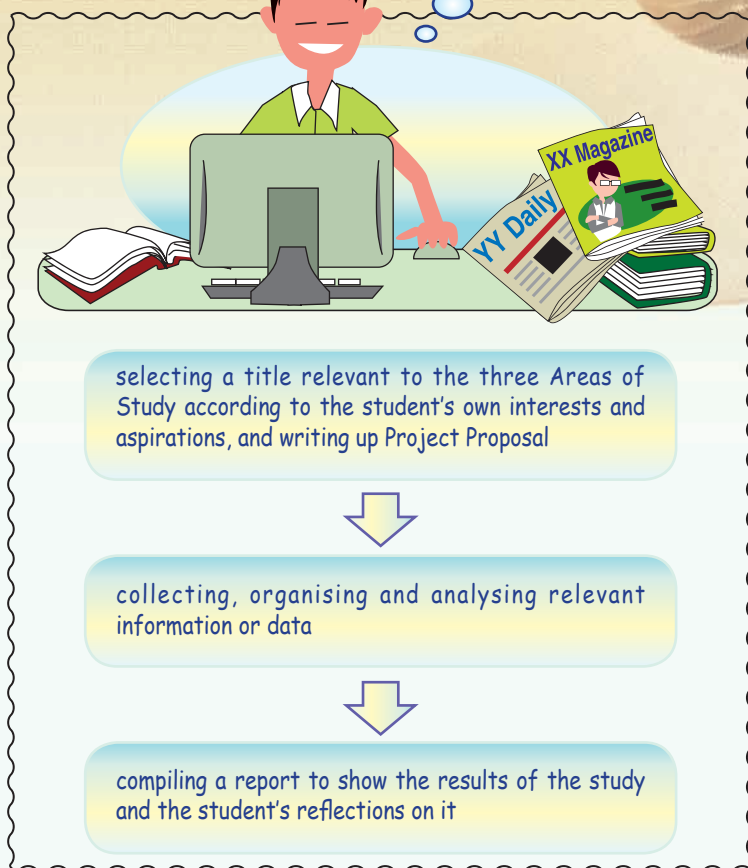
XX Magazine

YY Daily

selecting a title relevant to the three Areas of Study according to the student's own interests and aspirations, and writing up Project Proposal

collecting, organising and analysing relevant information or data

compiling a report to show the results of the study and the student's reflections on it